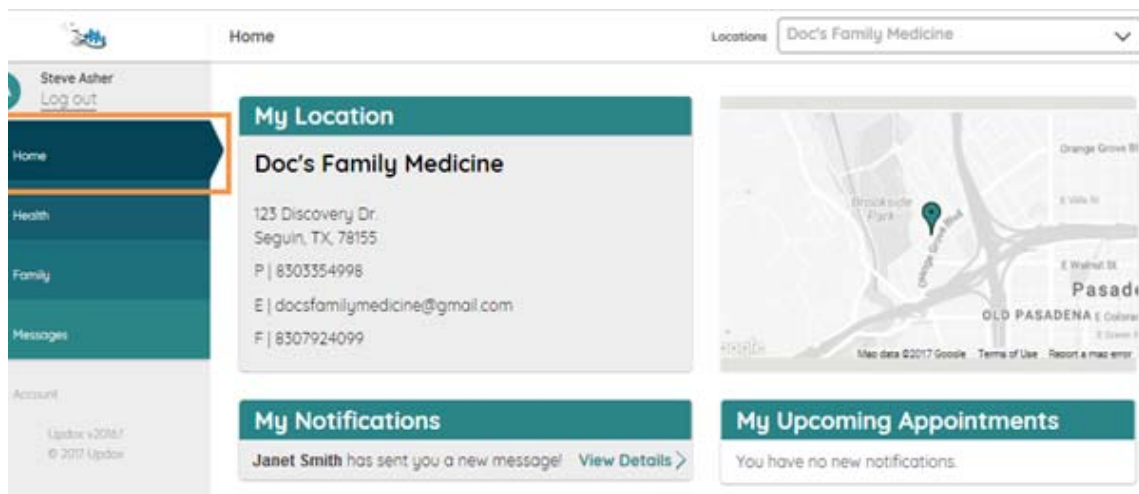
Home

Locations Doc's Family Medicine

Steve Asher
Log out

Home

Health

Family

Messages

Account

Updox v2016?
© 2017 Updox

My Location

Doc's Family Medicine

123 Discovery Dr.
Seguin, TX, 78155

P | 8303354998

E | docsfamilymedicine@gmail.com

F | 8307924099

Orange Grove Bl

Brookside Park

E Villa St

E Walnut St

Pasade

OLD PASADENA E Colorad

Orange Grove Blvd

Google

Map data ©2017 Google Terms of Use Report a map error

My Notifications

Janet Smith has sent you a new message! View Details >

My Upcoming Appointments

You have no new notifications.